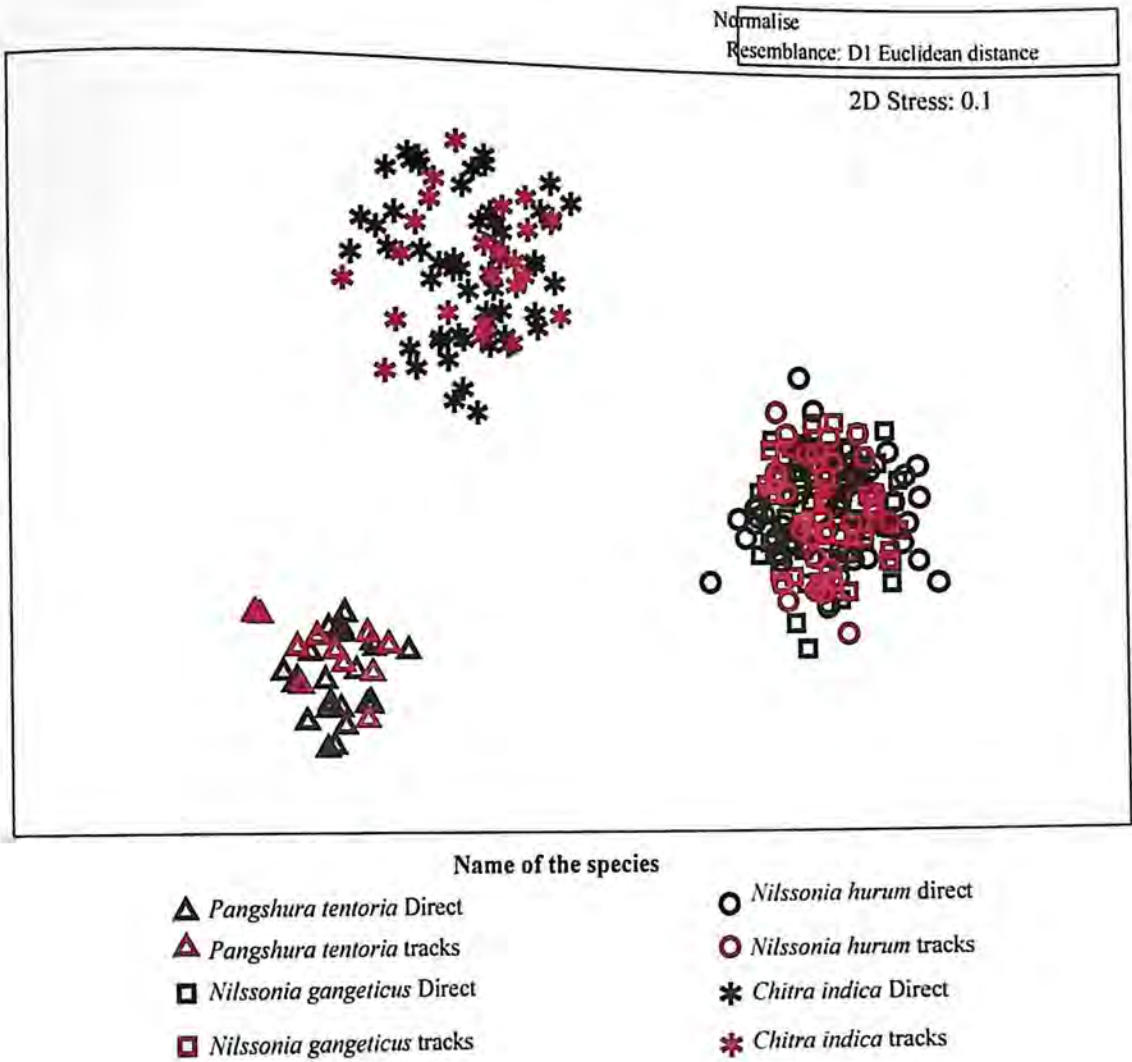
Normalise
Resemblance: D1 Euclidean distance

2D Stress: 0.1

Name of the species

Pangshura tentoria Direct

Pangshura tentoria tracks

Nilssonia gangeticus Direct

Nilssonia gangeticus tracks

Nilssonia hurum direct

Nilssonia hurum tracks

Chitra indica Direct

Chitra indica tracks